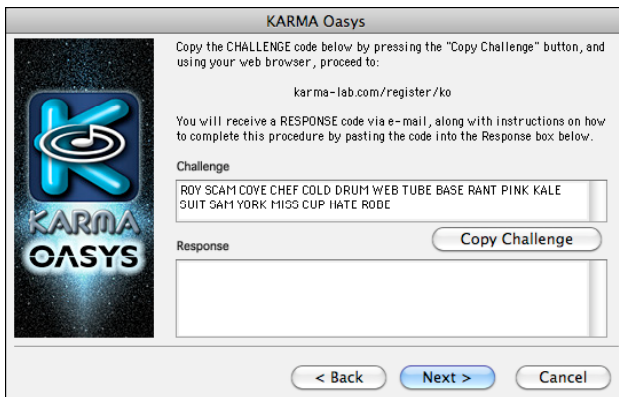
KARMA Oasys

KARMA
OASYS

Copy the CHALLENGE code below by pressing the "Copy Challenge" button, and using your web browser, proceed to:

karma-lab.com/register/ko

You will receive a RESPONSE code via e-mail, along with instructions on how to complete this procedure by pasting the code into the Response box below.

Challenge

ROY SCAM COVE CHEF COLD DRUM WEB TUBE BASE RANT PINK KALE SUIT SAM YORK MISS CUP HATE RODE

Copy Challenge

Response

< Back

Next >

Cancel